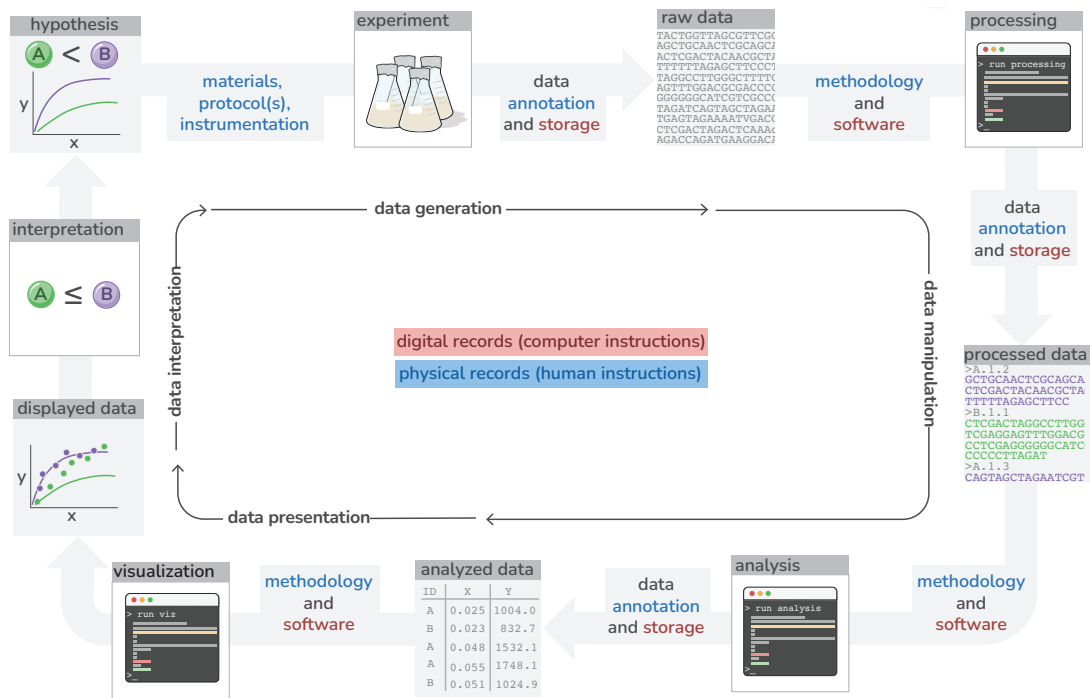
hypothesis

A < B

y

x

materials, protocol(s), instrumentation

experiment

data annotation and storage

raw data

TACTGGTTAGCGTTCGC
AGCTGCAACTCGCAGCA
ACTCGACTACAACGCTA
TTTTTTAGAGCTTCCCT
TAGGCCTTGGGCTTTTC
AGTTTGGACGCGACCCC
GGGGGGCATCGTCGCCC
TAGATCAGTAGCTAGAA
TGAGTAGAAAATVGACC
CTCGACTAGACTCAAAC
AGACCAGATGAAGGACA

methodology and software

processing

> run processing

>_

data annotation and storage

interpretation

A ≤ B

data generation

data interpretation

data manipulation

digital records (computer instructions)

physical records (human instructions)

displayed data

y

x

data presentation

processed data

>A.1.2
GCTGCAACTCGCAGCA
CTCGACTACAACGCTA
TTTTTAGAGCTTCC
>B.1.1
CTCGACTAGGCCTTGG
TCGAGGAGTTTGGACG
CCTCGAGGGGGGCATC
CCCCCTTAGAT
>A.1.3
CAGTAGCTAGAATCGT

visualization

> run viz

>_

methodology and software

analyzed data

| ID | X | Y |
|---|---|---|
| A | 0.025 | 1004.0 |
| B | 0.023 | 832.7 |
| A | 0.048 | 1532.1 |
| A | 0.055 | 1748.1 |
| B | 0.051 | 1024.9 |

data annotation and storage

analysis

> run analysis

>_

methodology and software